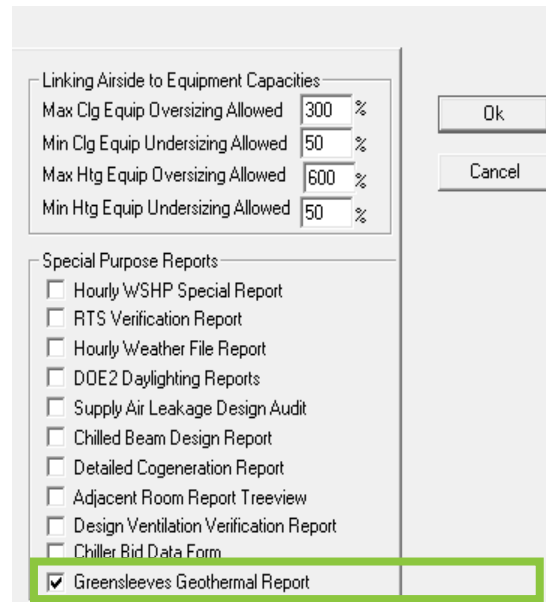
Linking Airside to Equipment Capacities

Max Clg Equip Oversizing Allowed 300 %

Min Clg Equip Undersizing Allowed 50 %

Max Htg Equip Oversizing Allowed 600 %

Min Htg Equip Undersizing Allowed 50 %

Ok

Cancel

Special Purpose Reports

☐ Hourly WSHP Special Report

☐ RTS Verification Report

☐ Hourly Weather File Report

☐ DOE2 Daylighting Reports

☐ Supply Air Leakage Design Audit

☐ Chilled Beam Design Report

☐ Detailed Cogeneration Report

☐ Adjacent Room Report Treeview

☐ Design Ventilation Verification Report

☐ Chiller Bid Data Form

☑ Greensleeves Geothermal Report